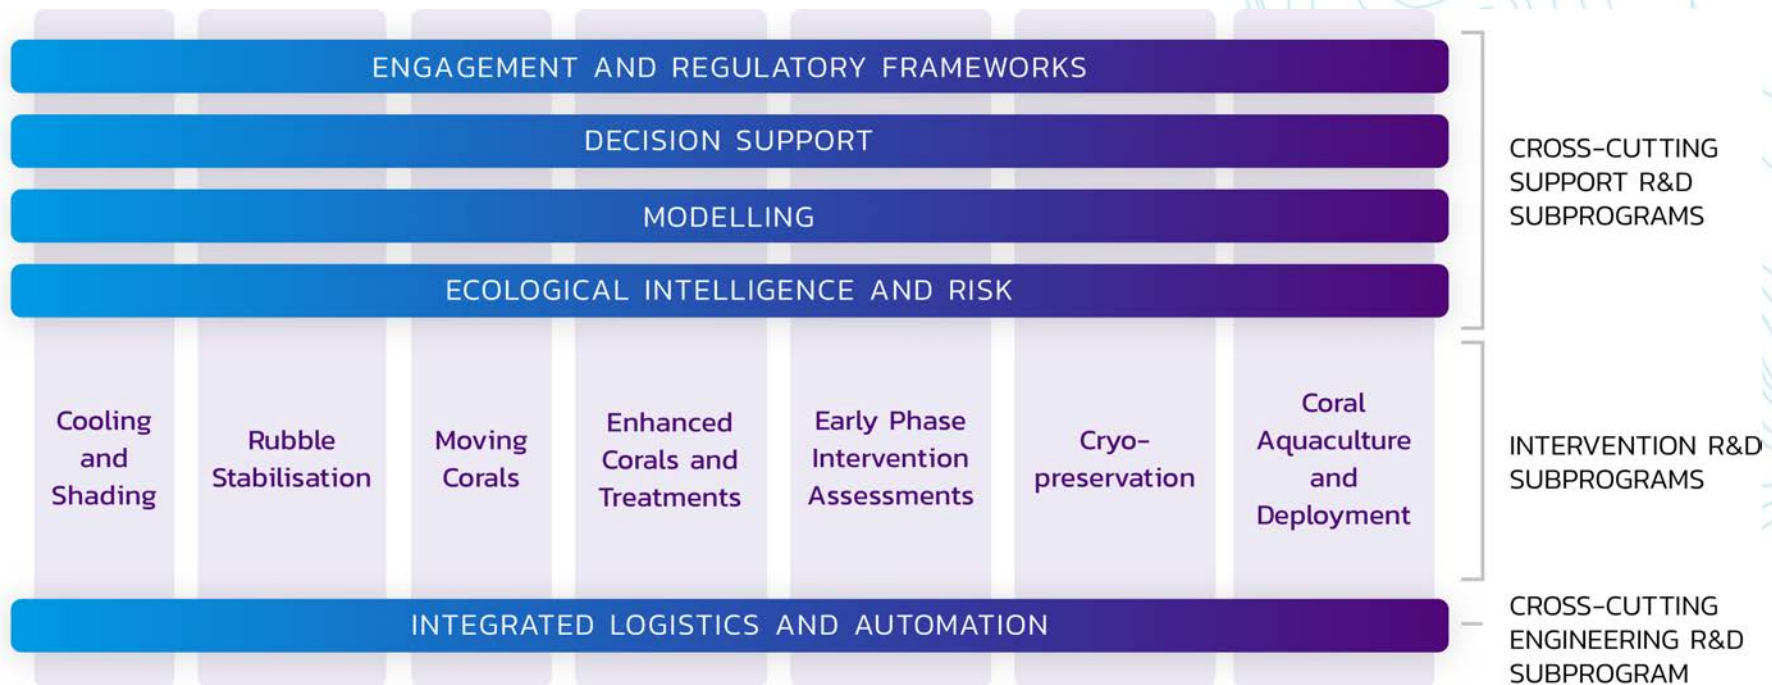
ENGAGEMENT AND REGULATORY FRAMEWORKS

DECISION SUPPORT

MODELLING

ECOLOGICAL INTELLIGENCE AND RISK

CROSS-CUTTING SUPPORT R&D SUBPROGRAMS

Cooling and Shading

Rubble Stabilisation

Moving Corals

Enhanced Corals and Treatments

Early Phase Intervention Assessments

Cryo-preservation

Coral Aquaculture and Deployment

INTERVENTION R&D SUBPROGRAMS

INTEGRATED LOGISTICS AND AUTOMATION

CROSS-CUTTING ENGINEERING R&D SUBPROGRAM